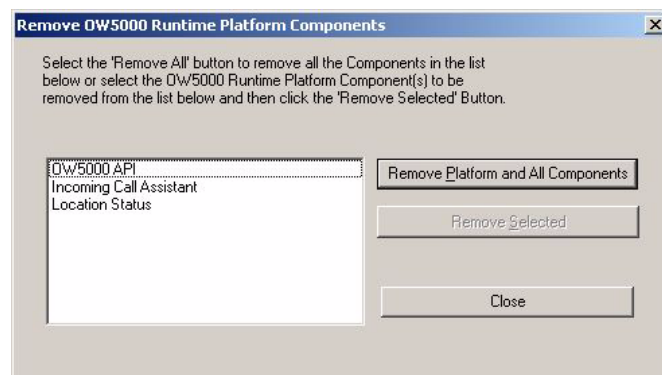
Remove OW5000 Runtime Platform Components

X

Select the 'Remove All' button to remove all the Components in the list below or select the OW5000 Runtime Platform Component(s) to be removed from the list below and then click the 'Remove Selected' Button.

OW5000 API
Incoming Call Assistant
Location Status

Remove Platform and All Components

Remove Selected

Close